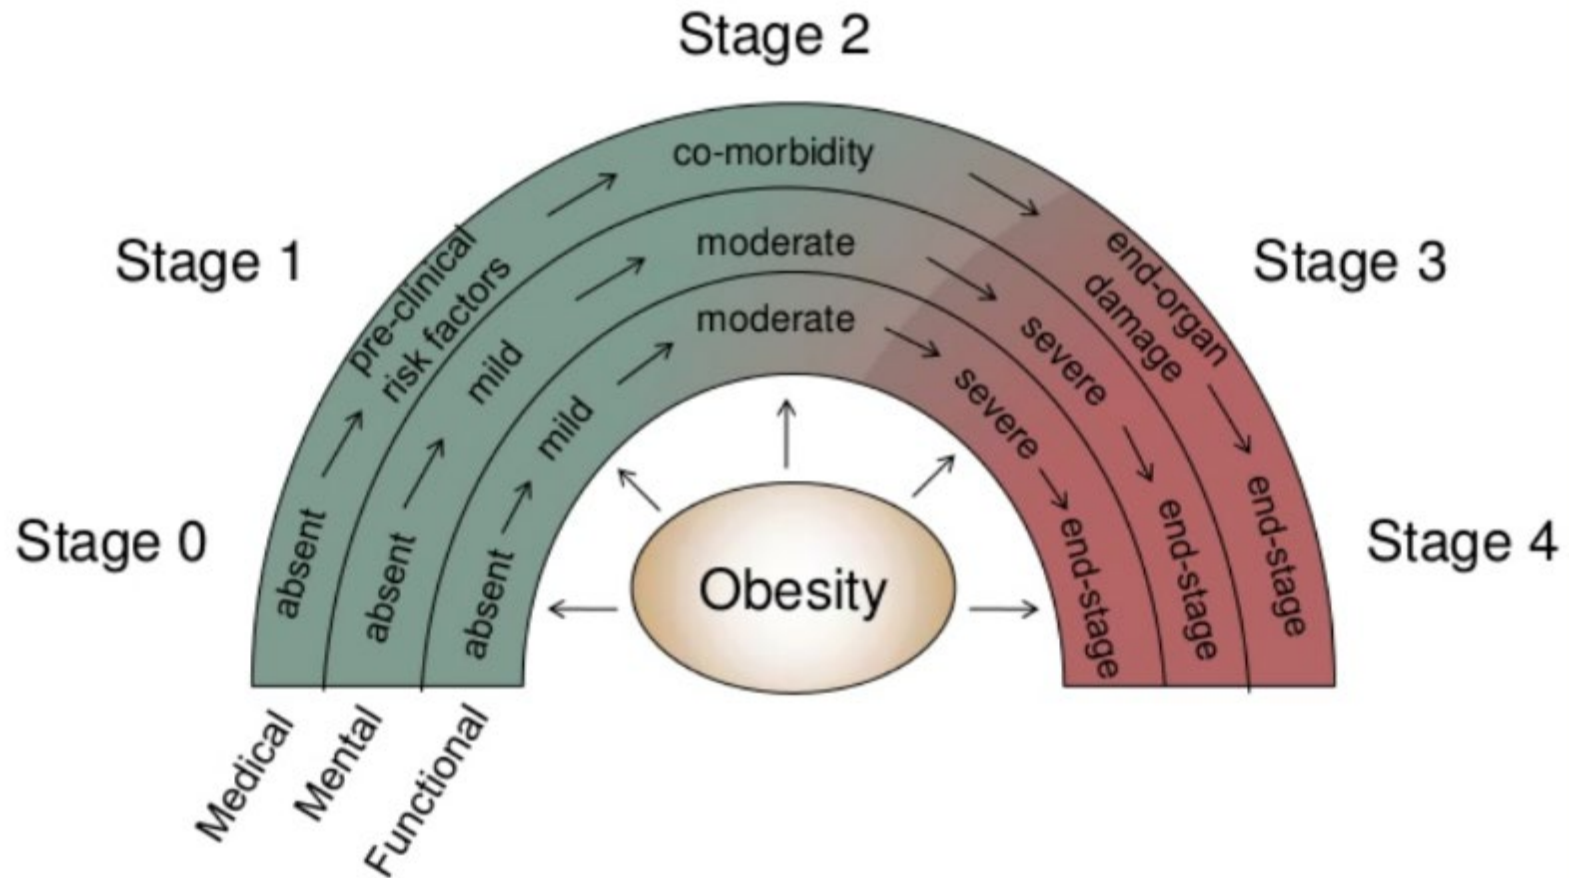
Stage 2

Stage 1

Stage 3

Stage 0

Stage 4

co-morbidity

pre-clinical risk factors

end-organ damage

moderate

moderate

absent

mild

severe

absent

mild

severe

absent

end-stage

end-stage

end-stage

Obesity

Medical

Mental

Functional